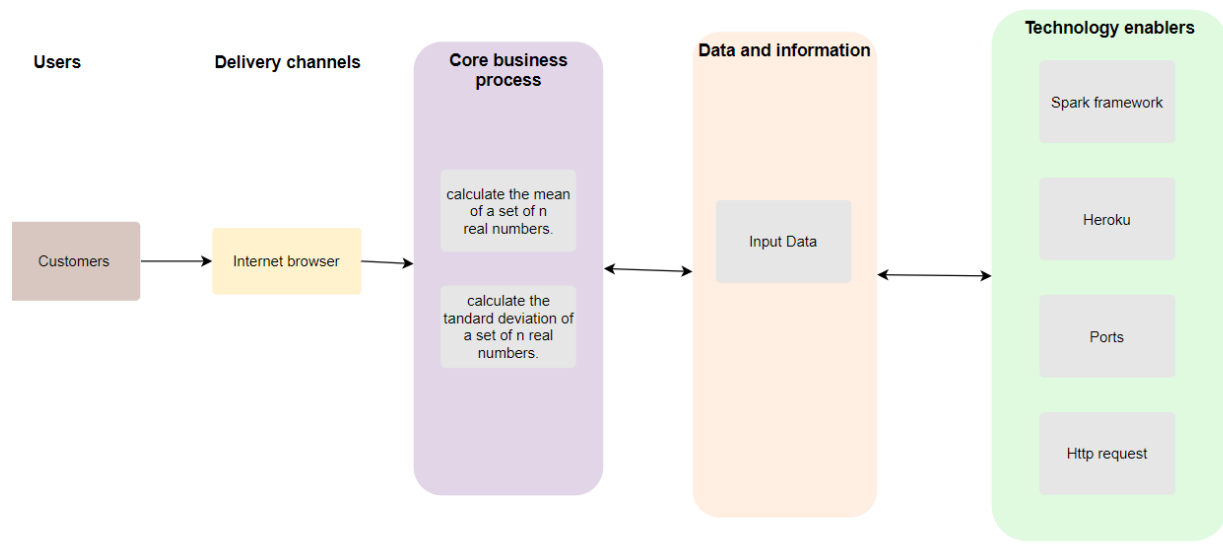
Users

Delivery channels

Core business process

Data and information

Technology enablers

Customers

Internet browser

calculate the mean of a set of n real numbers.

calculate the tandard deviation of a set of n real numbers.

Input Data

Spark framework

Heroku

Ports

Http request